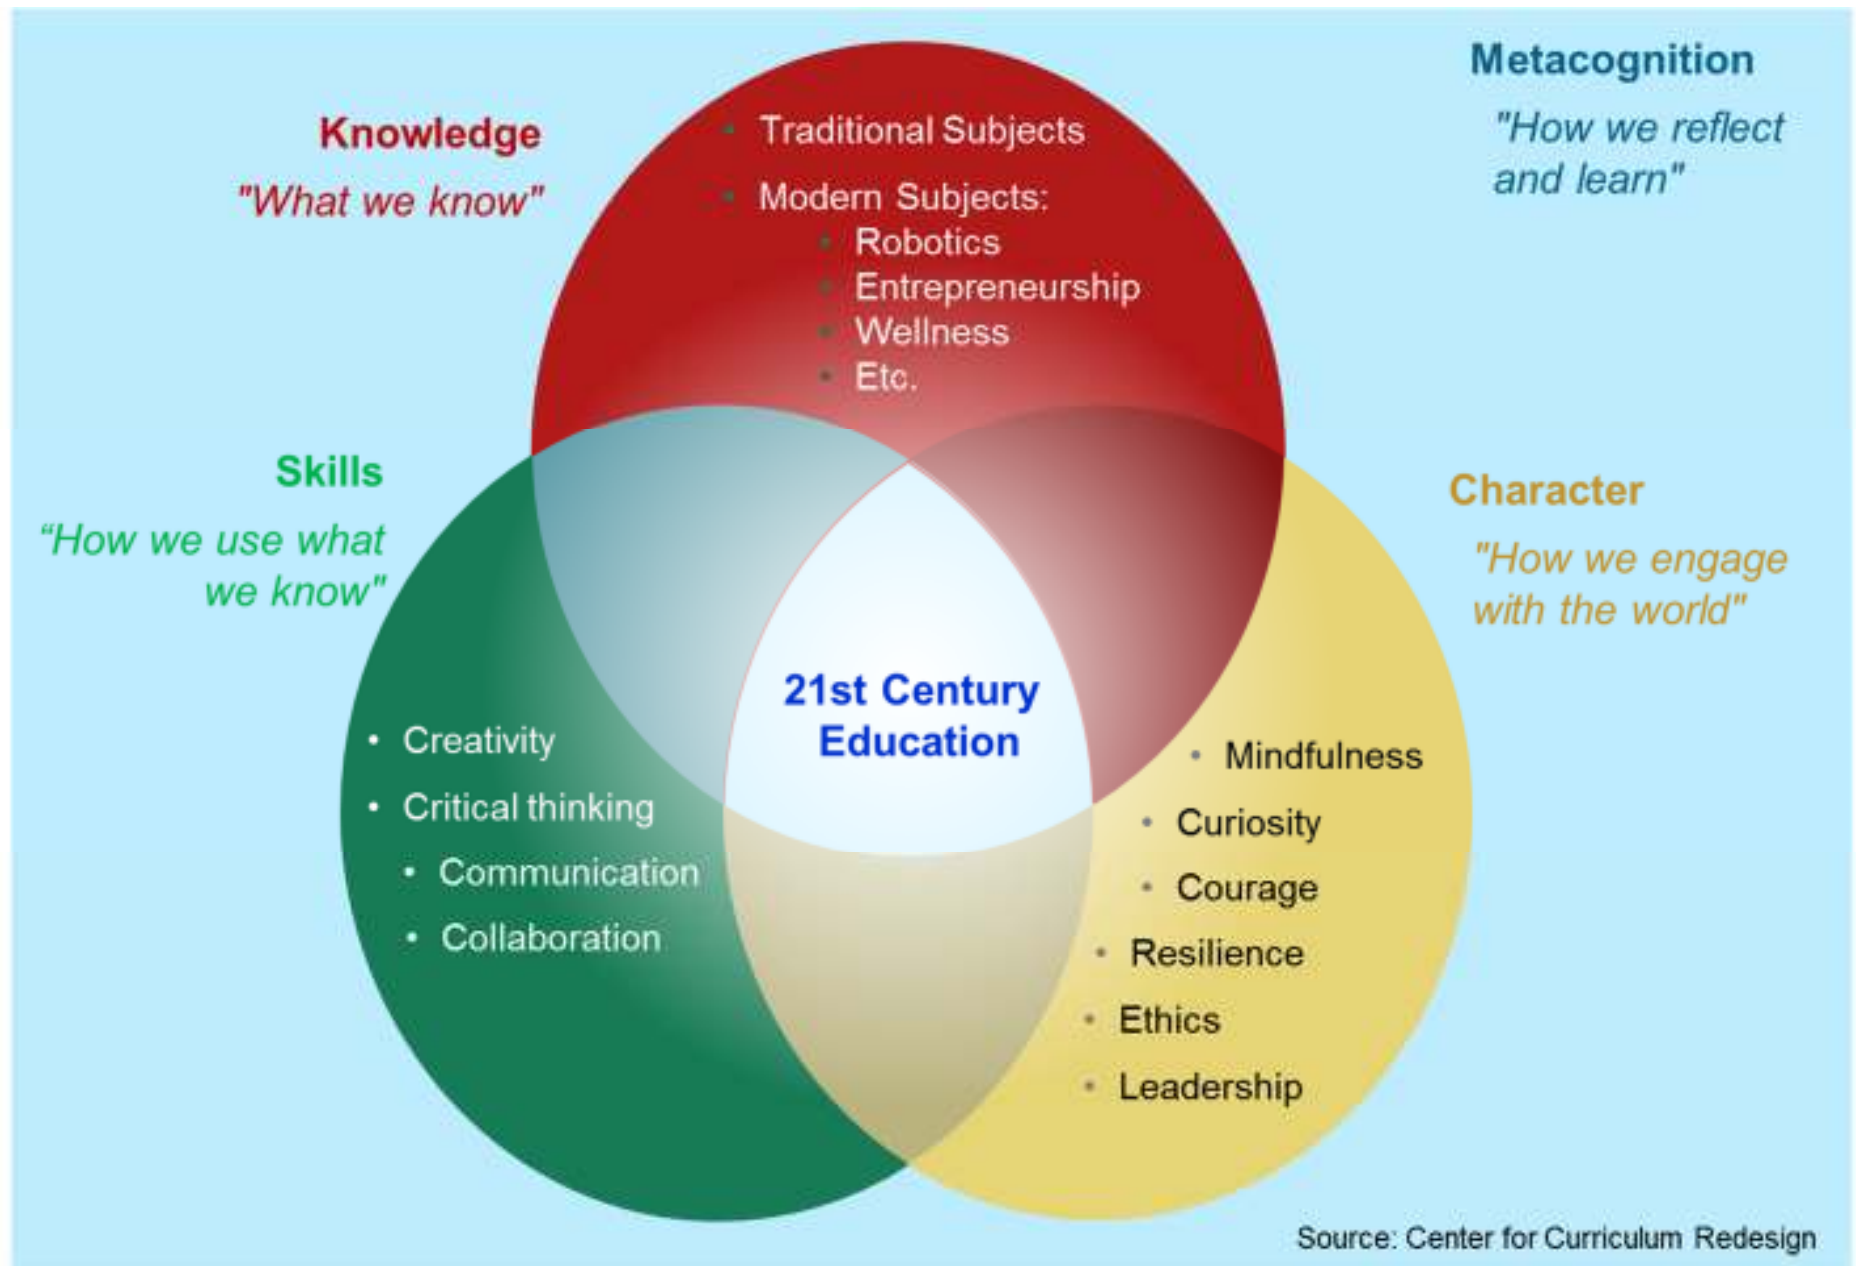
Knowledge
"What we know"

- Traditional Subjects
- Modern Subjects:
  - Robotics
  - Entrepreneurship
  - Wellness
  - Etc.

Metacognition
"How we reflect and learn"

Skills
"How we use what we know"

- Creativity
- Critical thinking
- Communication
- Collaboration

21st Century Education

Character
"How we engage with the world"

- Mindfulness
- Curiosity
- Courage
- Resilience
- Ethics
- Leadership

Source: Center for Curriculum Redesign